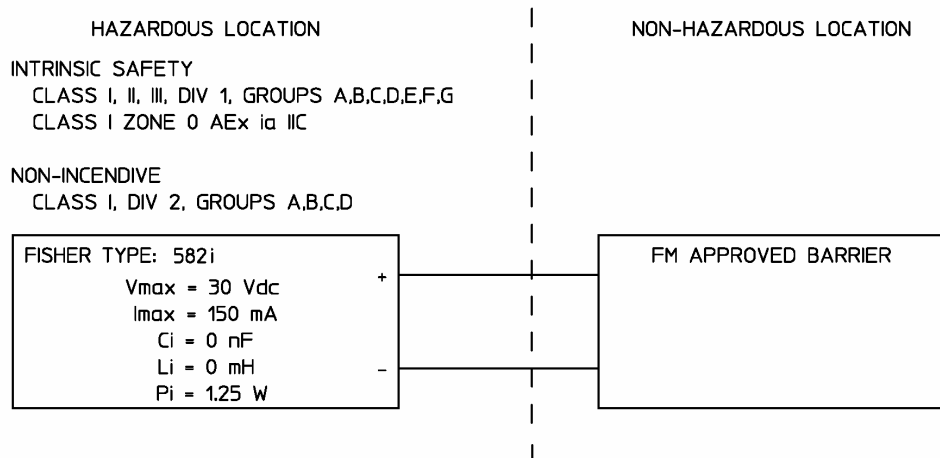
HAZARDOUS LOCATION

NON-HAZARDOUS LOCATION

INTRINSIC SAFETY
CLASS I, II, III, DIV 1, GROUPS A,B,C,D,E,F,G
CLASS I ZONE 0 AEx ia IIC

NON-INCENDIVE
CLASS I, DIV 2, GROUPS A,B,C,D

FISHER TYPE: 582i
Vmax = 30 Vdc
Imax = 150 mA
Ci = 0 nF
Li = 0 mH
Pi = 1.25 W

+

–

FM APPROVED BARRIER